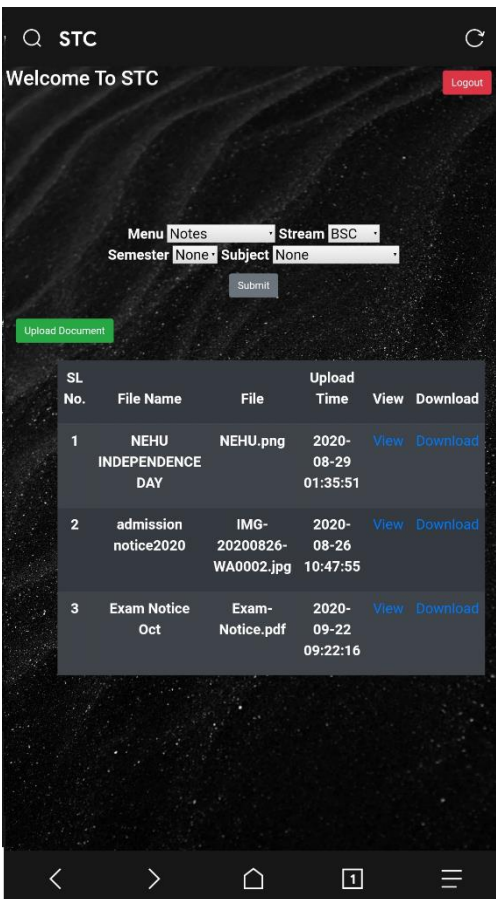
STC

Welcome To STC

Logout

Menu Notes Stream BSC
Semester None Subject None

Submit

Upload Document

| SL No. | File Name | File | Upload Time | View | Download |
|---|---|---|---|---|---|
| 1 | NEHU INDEPENDENCE DAY | NEHU.png | 2020-08-29 01:35:51 | View | Download |
| 2 | admission notice2020 | IMG-20200826-WA0002.jpg | 2020-08-26 10:47:55 | View | Download |
| 3 | Exam Notice Oct | Exam-Notice.pdf | 2020-09-22 09:22:16 | View | Download |

1